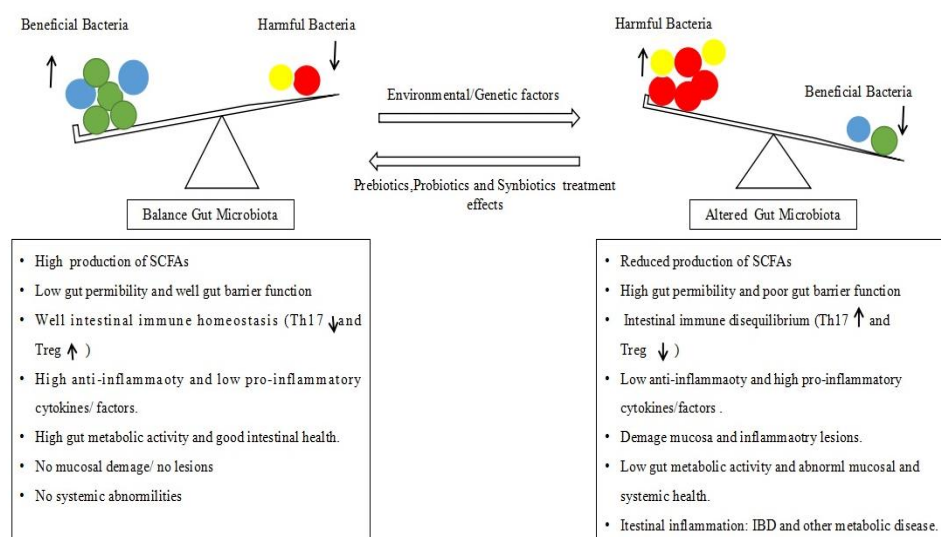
Beneficial Bacteria

Harmful Bacteria

Environmental/Genetic factors

Prebiotics,Probiotics and Synbiotics treatment effects

Balance Gut Microbiota

Harmful Bacteria

Beneficial Bacteria

Altered Gut Microbiota

- High production of SCFAs
- Low gut permibility and well gut barrier function
- Well intestinal immune homeostasis (Th17 ↓and Treg ↑ )
- High anti-inflammaoty and low pro-inflammatory cytokines/ factors.
- High gut metabolic activity and good intestinal health.
- No mucosal demage/ no lesions
- No systemic abnormilities

- Reduced production of SCFAs
- High gut permibility and poor gut barrier function
- Intestinal immune disequilibrium (Th17 ↑ and Treg ↓ )
- Low anti-inflammaoty and high pro-inflammatory cytokines/factors .
- Demage mucosa and inflammaotry lesions.
- Low gut metabolic activity and abnorml mucosal and systemic health.
- Itestinal inflammation: IBD and other metabolic disease.